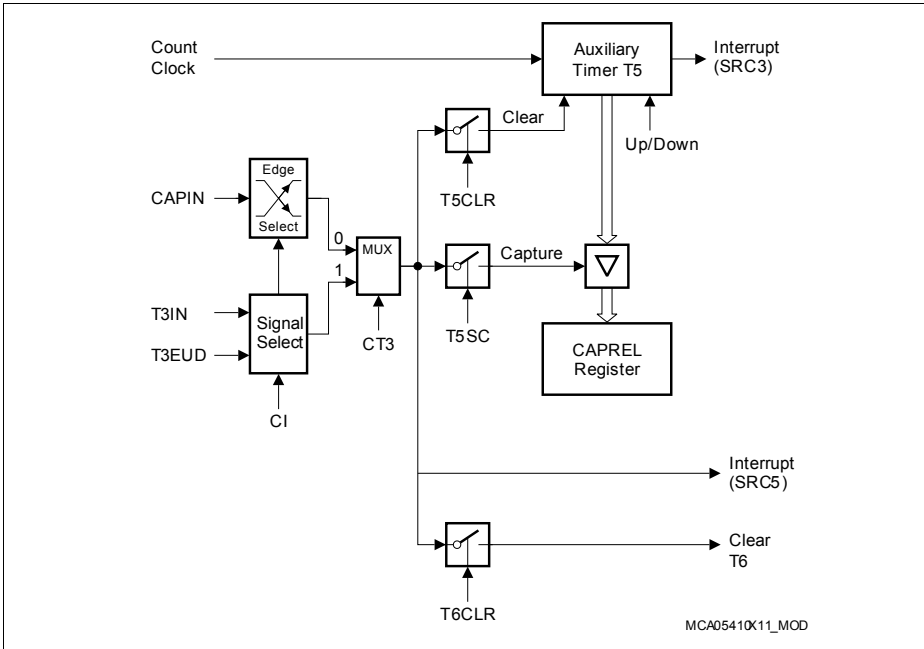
Count Clock

Auxiliary Timer T5

Interrupt (SRC3)

Clear

Up/Down

T5CLR

Edge

Select

CAPIN

0

1

MUX

Capture

T3IN

T3EUD

Signal Select

CT3

T5SC

CAPREL Register

CI

Interrupt (SRC5)

Clear T6

T6CLR

MCA05410K11_MOD